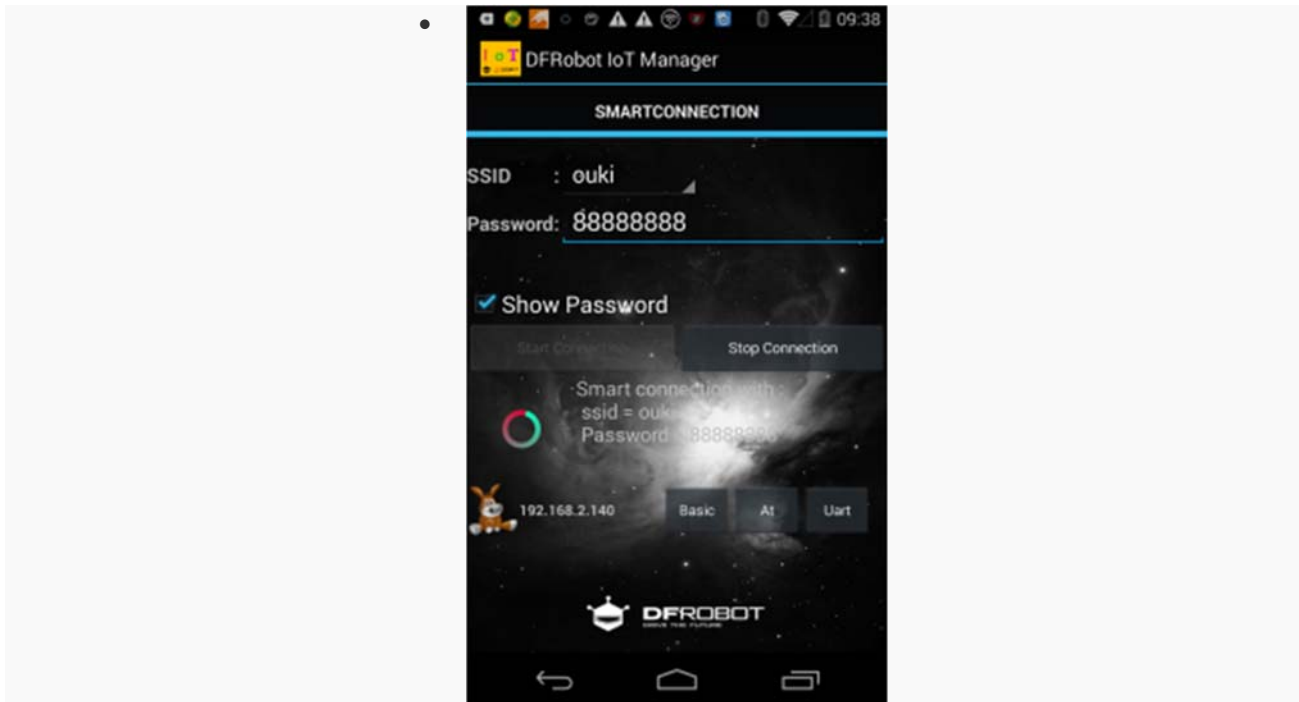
09:38

IoT DFRobot IoT Manager

SMARTCONNECTION

SSID : ouki

Password: 88888888

Show Password

Start Connection

Stop Connection

Smart connection with :
ssid = ouki
Password: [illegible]

192.168.2.140

Basic

At

Uart

DFROBOT